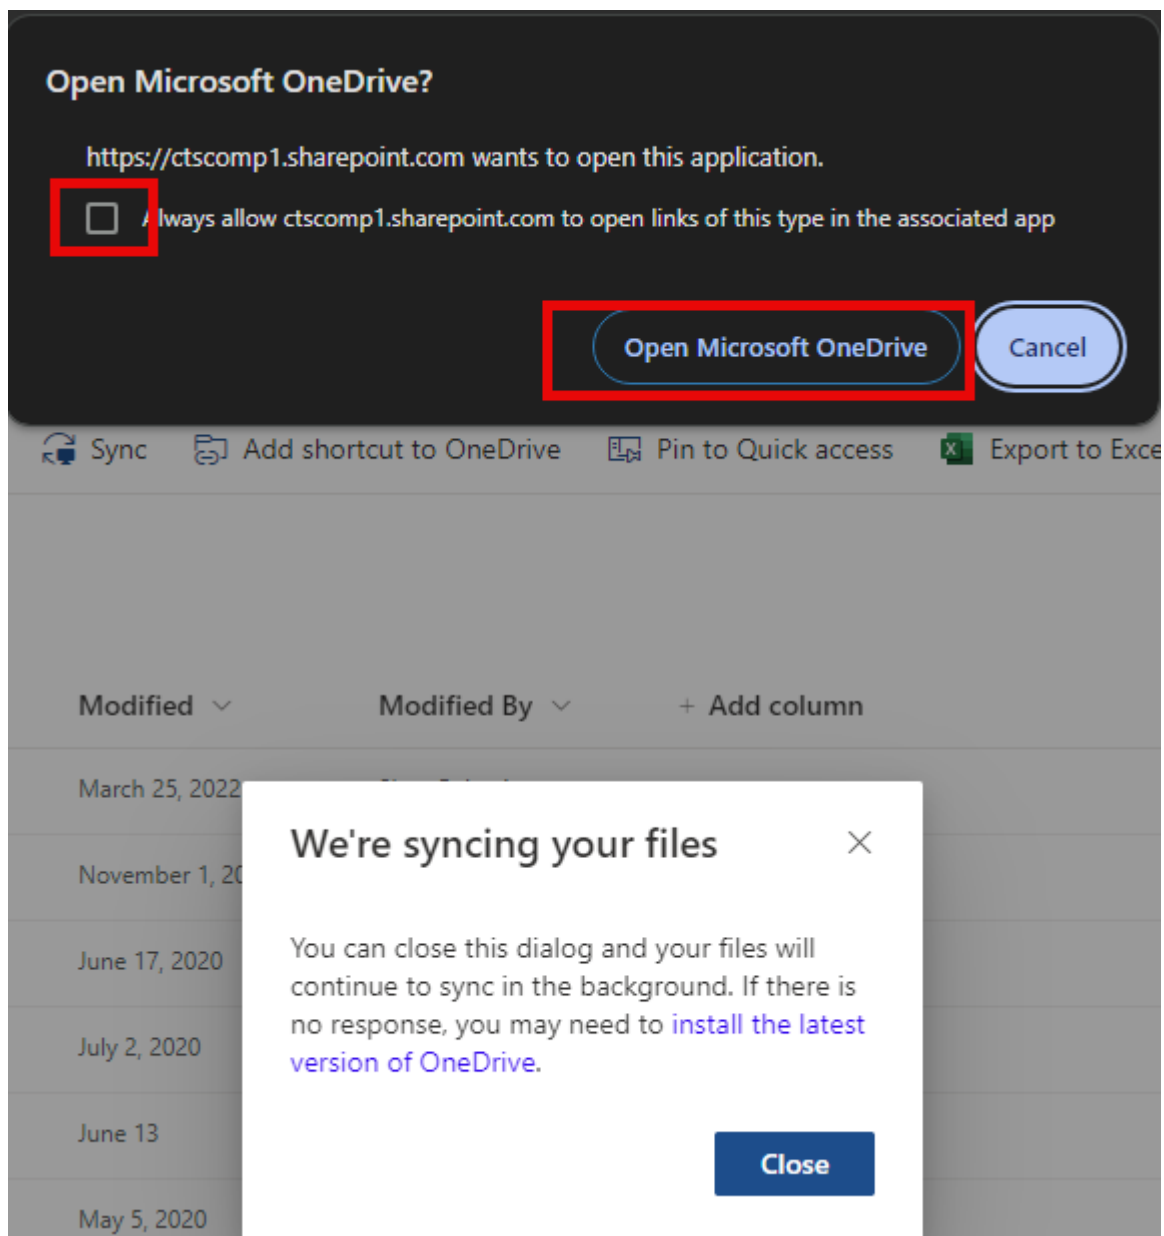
Open Microsoft OneDrive?

https://ctscomp1.sharepoint.com wants to open this application.

Always allow ctscomp1.sharepoint.com to open links of this type in the associated app

Open Microsoft OneDrive

Cancel

Sync Add shortcut to OneDrive Pin to Quick access Export to Exce

Modified Modified By + Add column

March 25, 2022

November 1, 20

June 17, 2020

July 2, 2020

June 13

May 5, 2020

We're syncing your files

You can close this dialog and your files will continue to sync in the background. If there is no response, you may need to install the latest version of OneDrive.

Close